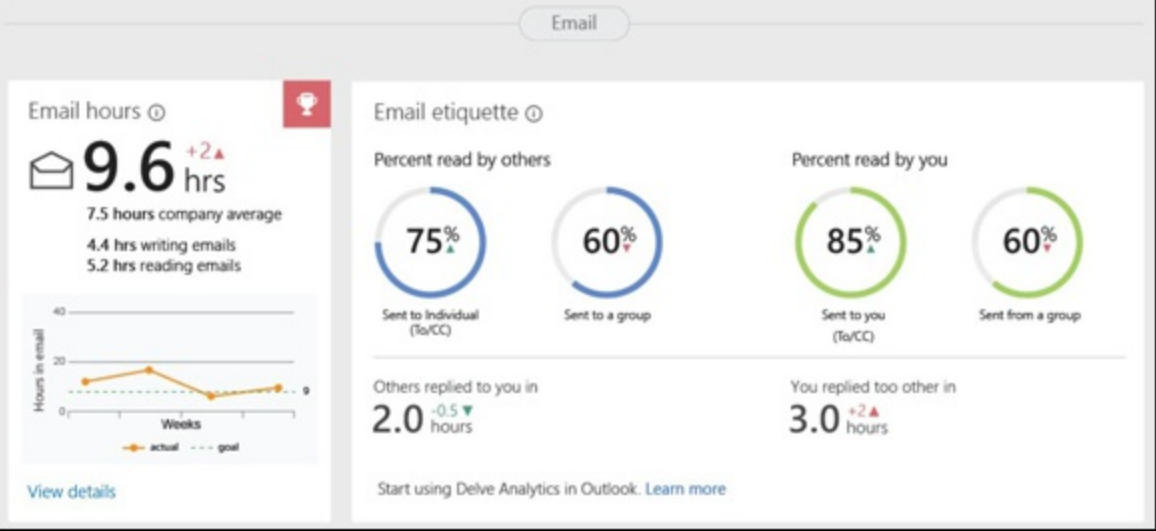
Email

Email hours ⓘ

9.6 hrs +2▲

7.5 hours company average

4.4 hrs writing emails
5.2 hrs reading emails

40
20
0
Hours in email
9
Weeks
actual
goal

View details

Email etiquette ⓘ

Percent read by others

75%▲
Sent to Individual (To/CC)

60%▼
Sent to a group

Percent read by you

85%▲
Sent to you (To/CC)

60%▼
Sent from a group

Others replied to you in
2.0 hours -0.5▼

You replied too other in
3.0 hours +2▲

Start using Delve Analytics in Outlook. Learn more